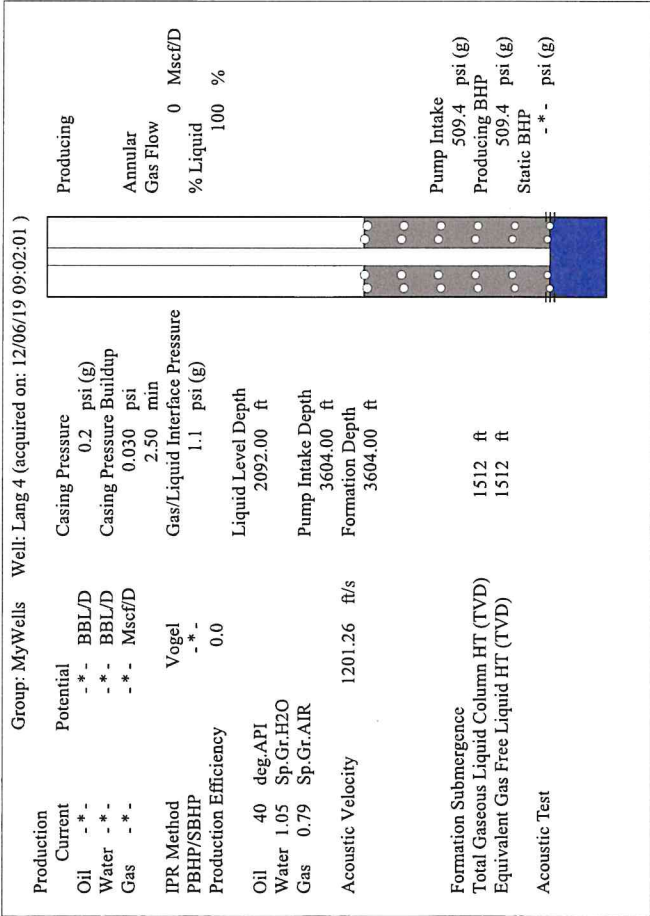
Group: MyWells Well: Lang 4 (acquired on: 12/06/19 09:02:01 )

| Production | | | Potential | |
|---|---|---|---|---|
| Current | | | | |
| Oil | - * - | | - * - | BBL/D |
| Water | - * - | | - * - | BBL/D |
| Gas | - * - | | - * - | Mscf/D |

IPR Method Vogel
PBHP/SBHP - * -
Production Efficiency 0.0

Oil 40 deg.API
Water 1.05 Sp.Gr.H2O
Gas 0.79 Sp.Gr.AIR

Acoustic Velocity 1201.26 ft/s

Formation Submergence
Total Gaseous Liquid Column HT (TVD) 1512 ft
Equivalent Gas Free Liquid HT (TVD) 1512 ft

Acoustic Test

Casing Pressure
0.2 psi (g)
Casing Pressure Buildup
0.030 psi
2.50 min
Gas/Liquid Interface Pressure
1.1 psi (g)

Liquid Level Depth
2092.00 ft

Pump Intake Depth
3604.00 ft
Formation Depth
3604.00 ft

Producing

Annular
Gas Flow 0 Mscf/D
% Liquid
100 %

Pump Intake
509.4 psi (g)
Producing BHP
509.4 psi (g)
Static BHP
- * - psi (g)